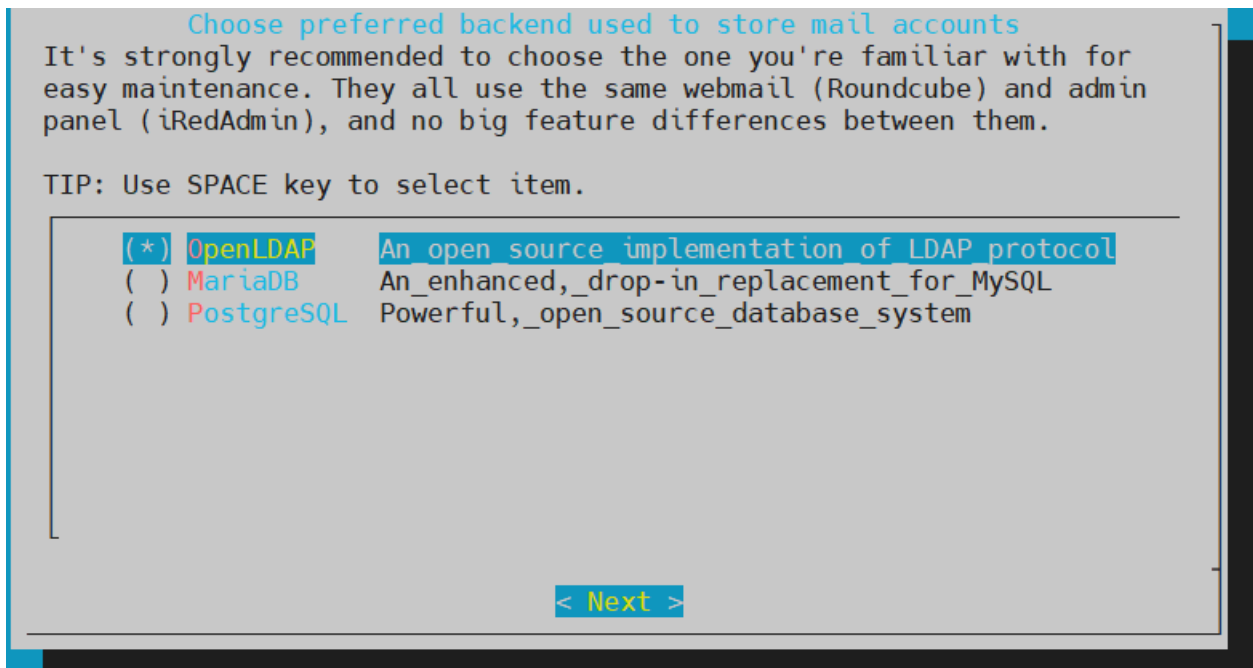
Choose preferred backend used to store mail accounts
It's strongly recommended to choose the one you're familiar with for easy maintenance. They all use the same webmail (Roundcube) and admin panel (iRedAdmin), and no big feature differences between them.

TIP: Use SPACE key to select item.

(*) OpenLDAP An_open_source_implementation_of_LDAP_protocol
( ) MariaDB An_enhanced,_drop-in_replacement_for_MySQL
( ) PostgreSQL Powerful,_open_source_database_system

< Next >